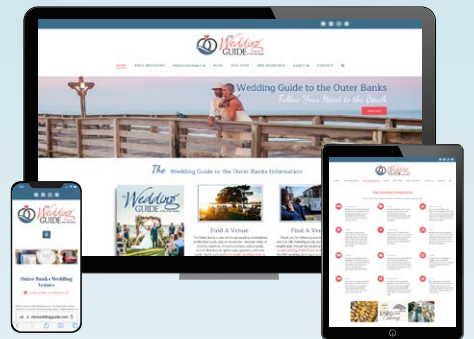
Wedding GUIDE

HOME FREE WEDDINGS PROFESSIONALS BLOG OUR FAVS OBX WEDDINGS ABOUT US CONTACT

Wedding Guide to the Outer Banks

Follow Your Heart to the Beach

The Wedding Guide to the Outer Banks Information

Find A Venue

Find A Ve

Wedding GUIDE

Outer Banks Wedding Venues

obxweddingguide.com